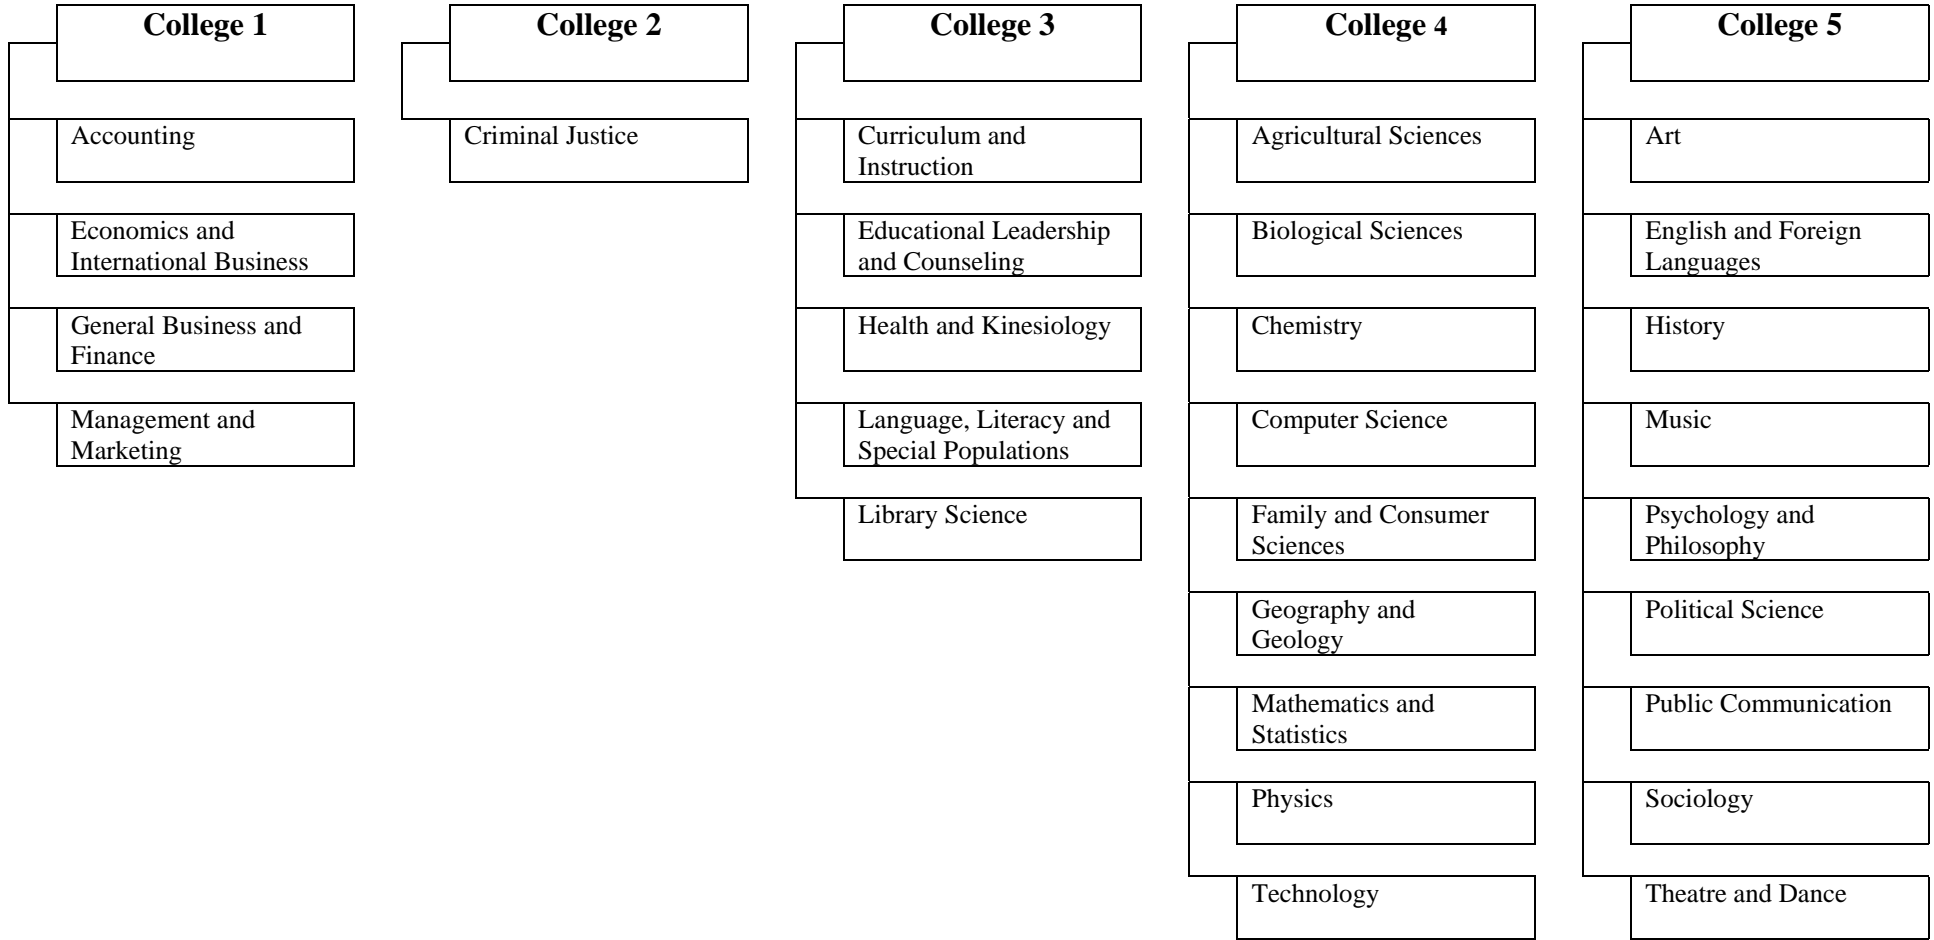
College 1

Accounting

Economics and International Business

General Business and Finance

Management and Marketing

College 2

Criminal Justice

College 3

Curriculum and Instruction

Educational Leadership and Counseling

Health and Kinesiology

Language, Literacy and Special Populations

Library Science

College 4

Agricultural Sciences

Biological Sciences

Chemistry

Computer Science

Family and Consumer Sciences

Geography and Geology

Mathematics and Statistics

Physics

Technology

College 5

Art

English and Foreign Languages

History

Music

Psychology and Philosophy

Political Science

Public Communication

Sociology

Theatre and Dance